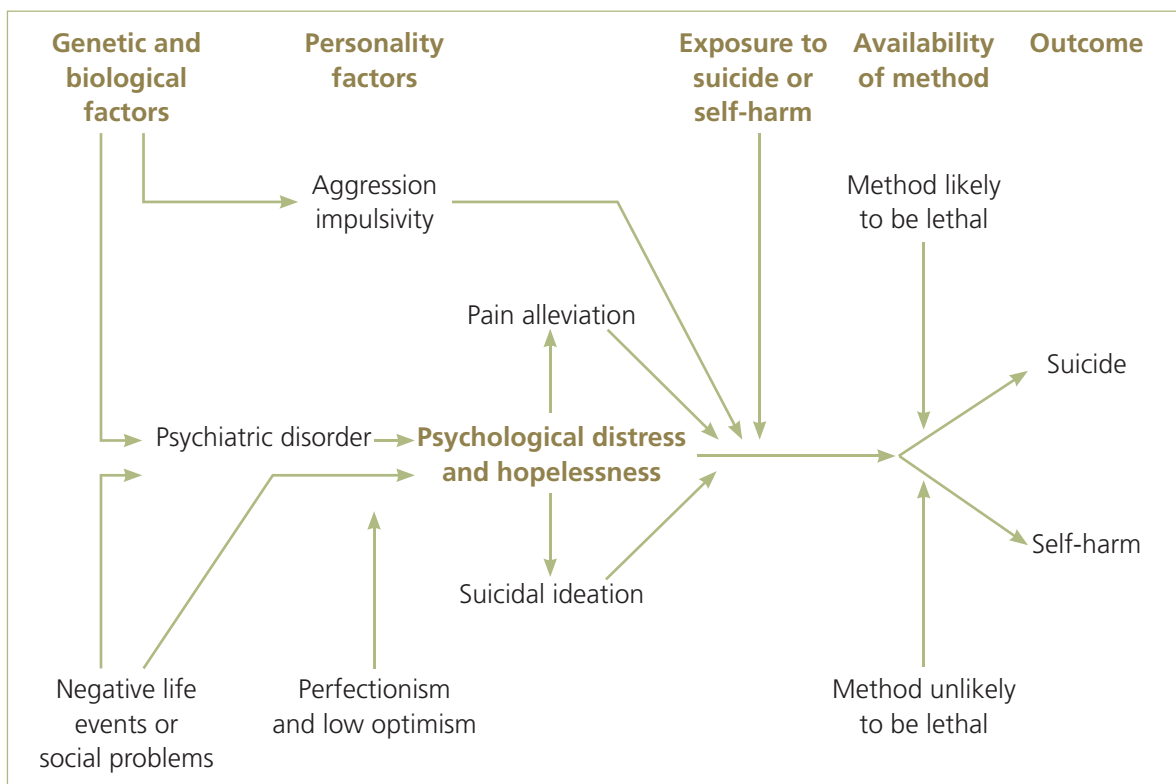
Genetic and biological factors

Personality factors

Exposure to suicide or self-harm

Availability of method

Outcome

Aggression impulsivity

Method likely to be lethal

Pain alleviation

Suicide

Psychiatric disorder

Psychological distress and hopelessness

Self-harm

Suicidal ideation

Negative life events or social problems

Perfectionism and low optimism

Method unlikely to be lethal